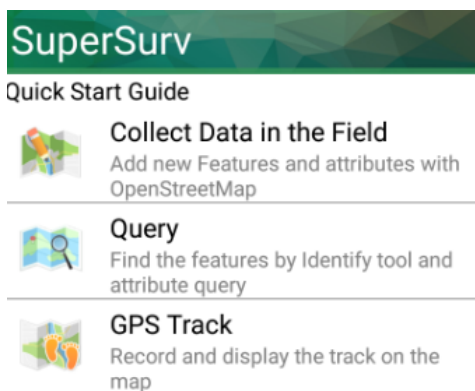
SuperSurv

Quick Start Guide

Collect Data in the Field
Add new Features and attributes with OpenStreetMap

Query
Find the features by Identify tool and attribute query

GPS Track
Record and display the track on the map